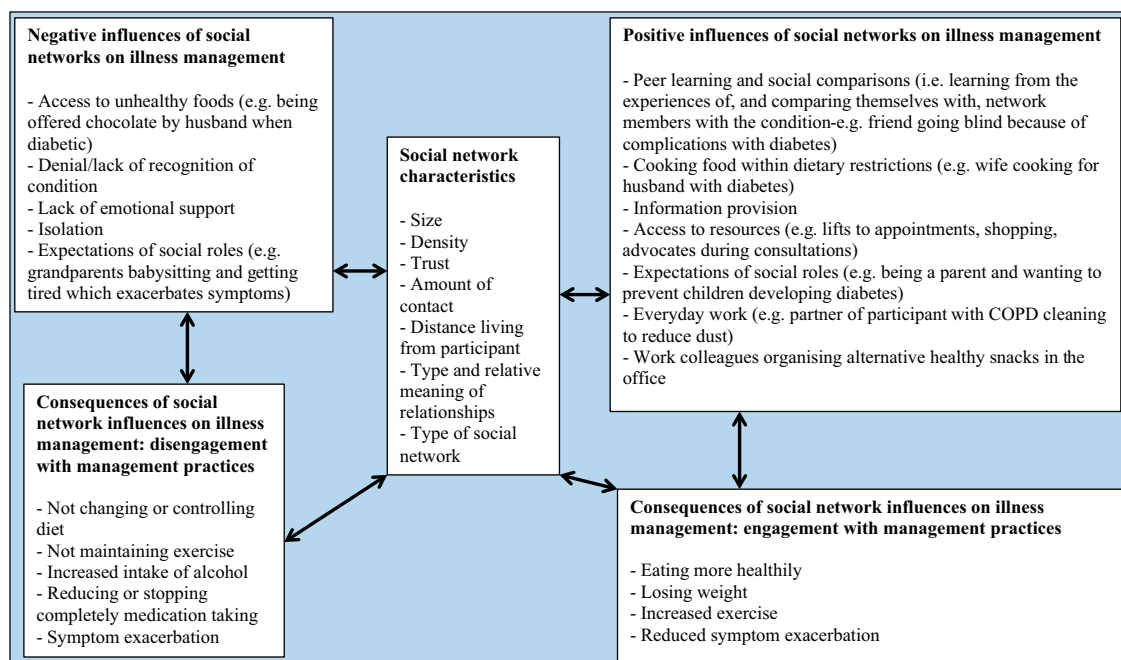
**Negative influences of social networks on illness management**

- Access to unhealthy foods (e.g. being offered chocolate by husband when diabetic)
- Denial/lack of recognition of condition
- Lack of emotional support
- Isolation
- Expectations of social roles (e.g. grandparents babysitting and getting tired which exacerbates symptoms)

**Social network characteristics**

- Size
- Density
- Trust
- Amount of contact
- Distance living from participant
- Type and relative meaning of relationships
- Type of social network

**Positive influences of social networks on illness management**

- Peer learning and social comparisons (i.e. learning from the experiences of, and comparing themselves with, network members with the condition-e.g. friend going blind because of complications with diabetes)
- Cooking food within dietary restrictions (e.g. wife cooking for husband with diabetes)
- Information provision
- Access to resources (e.g. lifts to appointments, shopping, advocates during consultations)
- Expectations of social roles (e.g. being a parent and wanting to prevent children developing diabetes)
- Everyday work (e.g. partner of participant with COPD cleaning to reduce dust)
- Work colleagues organising alternative healthy snacks in the office

**Consequences of social network influences on illness management: disengagement with management practices**

- Not changing or controlling diet
- Not maintaining exercise
- Increased intake of alcohol
- Reducing or stopping completely medication taking
- Symptom exacerbation

**Consequences of social network influences on illness management: engagement with management practices**

- Eating more healthily
- Losing weight
- Increased exercise
- Reduced symptom exacerbation